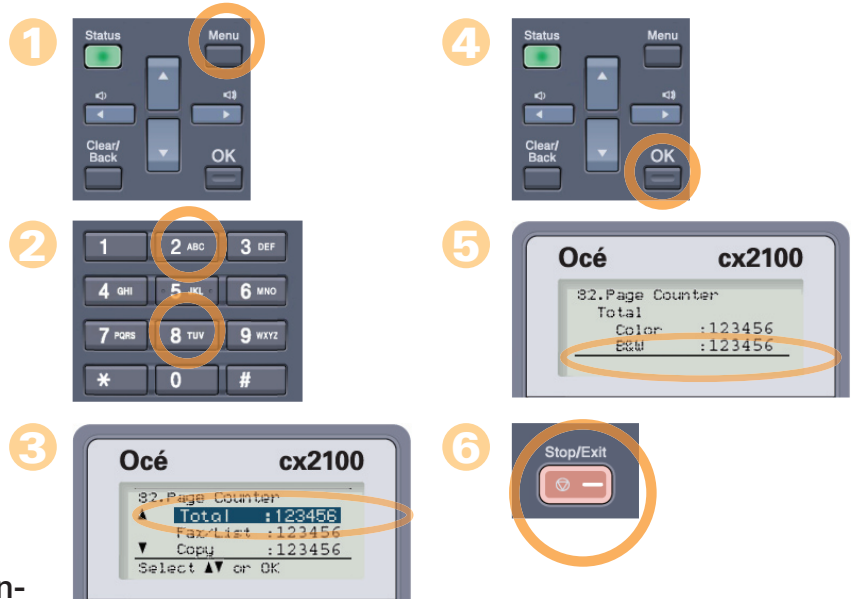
1
Status
Menu
Clear/Back
OK

2
1
2 ABC
3 DEF
4 GHI
5 JKL
6 MNO
7 PQRS
8 TUV
9 WXYZ
*
0
#

3
Océ cx2100
82.Page Counter
Total :123456
Fax/List :123456
Copy :123456
Select ▲▼ or OK

4
Status
Menu
Clear/Back
OK

5
Océ cx2100
82.Page Counter
Total
Color :123456
B&W :123456

6
Stop/Exit

n-